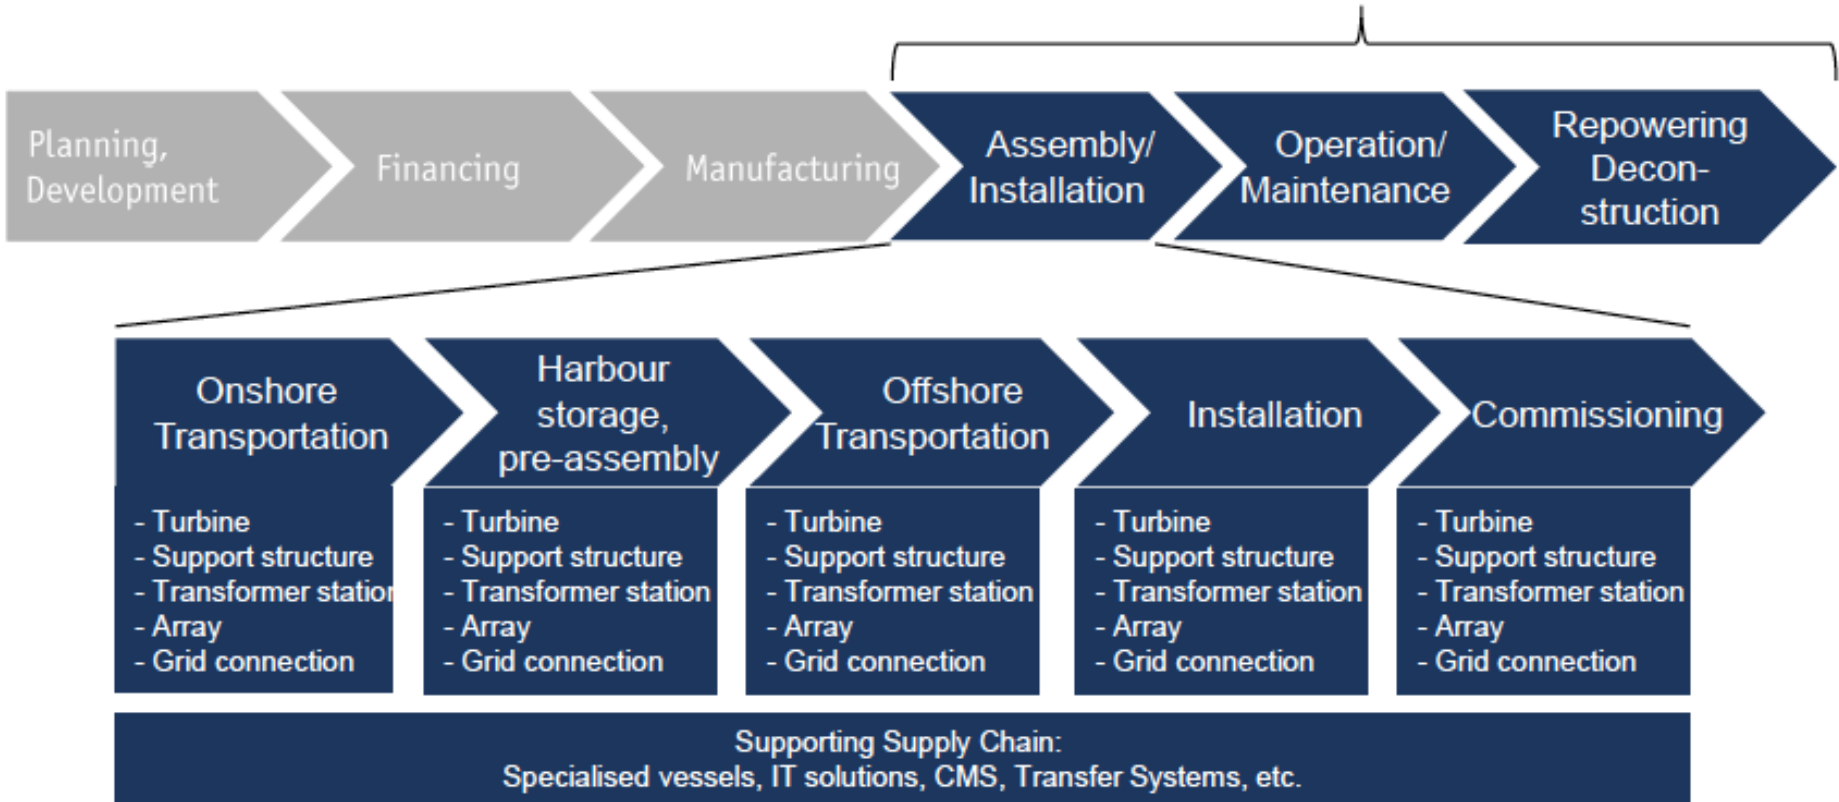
Planning, Development

Financing

Manufacturing

Assembly/ Installation

Operation/ Maintenance

Repowering Decon-struction

Onshore Transportation

- Turbine
- Support structure
- Transformer station
- Array
- Grid connection

Harbour storage, pre-assembly

- Turbine
- Support structure
- Transformer station
- Array
- Grid connection

Offshore Transportation

- Turbine
- Support structure
- Transformer station
- Array
- Grid connection

Installation

- Turbine
- Support structure
- Transformer station
- Array
- Grid connection

Commissioning

- Turbine
- Support structure
- Transformer station
- Array
- Grid connection

Supporting Supply Chain:
Specialised vessels, IT solutions, CMS, Transfer Systems, etc.